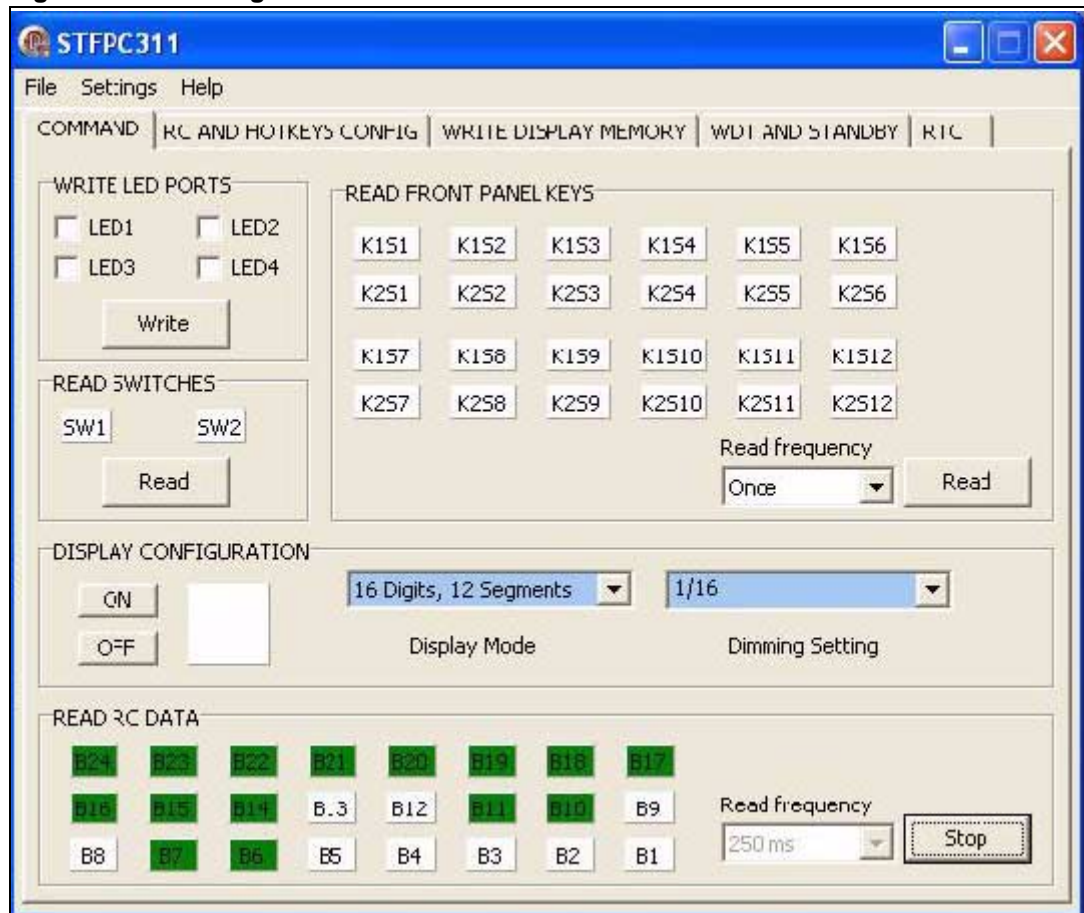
STFPC311

File Settings Help

COMMAND | RC AND HOTKEYS CONFIG | WRITE DISPLAY MEMORY | WDT AND STANDBY | RTC

WRITE LED PORTS
LED1 LED2
LED3 LED4
Write

READ SWITCHES
SW1 SW2
Read

READ FRONT PANEL KEYS
K1S1 K1S2 K1S3 K1S4 K1S5 K1S6
K2S1 K2S2 K2S3 K2S4 K2S5 K2S6
K1S7 K1S8 K1S9 K1S10 K1S11 K1S12
K2S7 K2S8 K2S9 K2S10 K2S11 K2S12
Read frequency
Once
Read

DISPLAY CONFIGURATION
ON
OFF
16 Digits, 12 Segments
Display Mode
1/16
Dimming Setting

READ RC DATA
B24 B23 B22 B21 B20 B19 B18 B17
B16 B15 B14 B13 B12 B11 B10 B9
B8 B7 B6 B5 B4 B3 B2 B1
Read frequency
250 ms
Stop